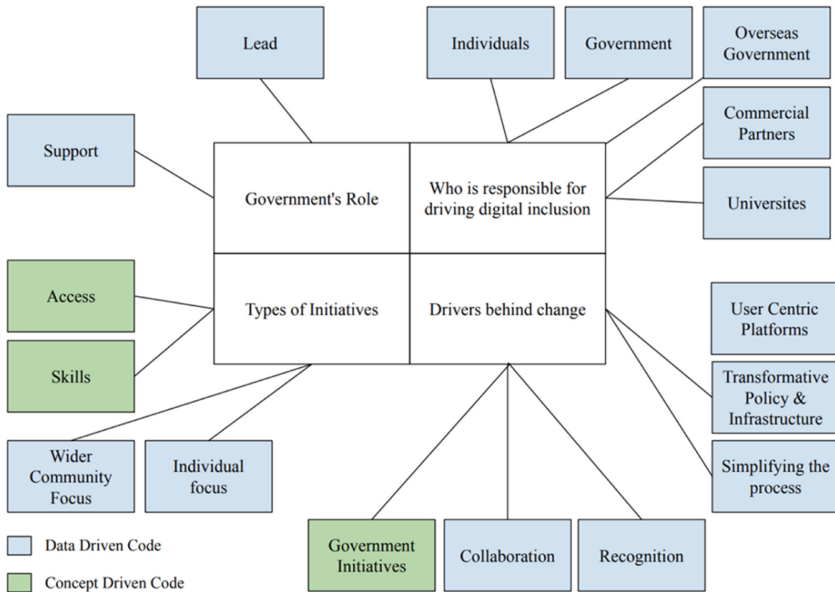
Lead

Individuals

Government

Overseas Government

Commercial Partners

Support

Government's Role

Who is responsible for driving digital inclusion

Universites

Access

Types of Initiatives

Drivers behind change

User Centric Platforms

Skills

Transformative Policy & Infrastructure

Wider Community Focus

Individual focus

Simplifying the process

Government Initiatives

Collaboration

Recognition

Data Driven Code

Concept Driven Code